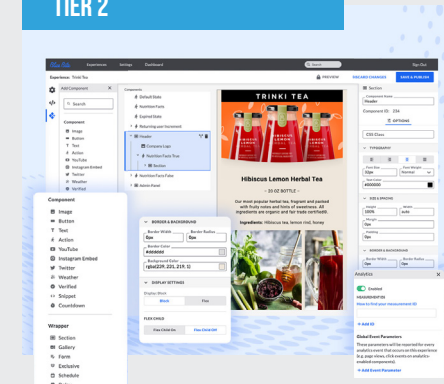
TIER 2

Experiences Settings Dashboard Sign Out

Experience: Trinki Tea

PREVIEW DISCARD CHANGES SAVE & PUBLISH

Add Component

Search

Component

Image

Button

Text

Action

YouTube

Instagram Embed

Twitter

Weather

Verified

Components

Default State

Nutrition Facts

Expired State

Returning your Increment

Header

Company Logo

Nutrition Facts True

Section

Nutrition Facts False

Admin Panel

TRINKI TEA

Hibiscus Lemon Herbal Tea

— 20 OZ BOTTLE —

Our most popular herbal tea, fragrant and packed with fruity notes and hints of sweetness. All ingredients are organic and fair trade certified&.

Ingredients: Hibiscus tea, lemon rind, honey

Section

Component Name

Header

Component ID: 234

OPTIONS

CSS Class

TYPOGRAPHY

Font Size

32px

Font Weight

Normal

Font Color

#000000

SIZE & SPACING

Height

250%

Width

Auto

Margin

0px

Padding

0px

BORDER & BACKGROUND

Border Width

0px

Border Radius

0px

Component

Image

Button

Text

Action

YouTube

Instagram Embed

Twitter

Weather

Verified

Snippet

Countdown

Wrapper

Section

Gallery

Form

Exclusive

Schedule

BORDER & BACKGROUND

Border Width

0px

Border Radius

0px

Border Color

#000000

Background Color

rgba(229, 221, 219, 1)

DISPLAY SETTINGS

Display Mode

Block

Flex

FLEX CHILD

Flex Child On

Flex Child Off

Analytics

Enabled

MEASUREMENT ID

Allow to find your measurement ID

Add ID

Global Event Parameters

These parameters will be reported for every analytics event that occurs on this experience (e.g. page views, click events are analytics-enabled components).

Add Event Parameter